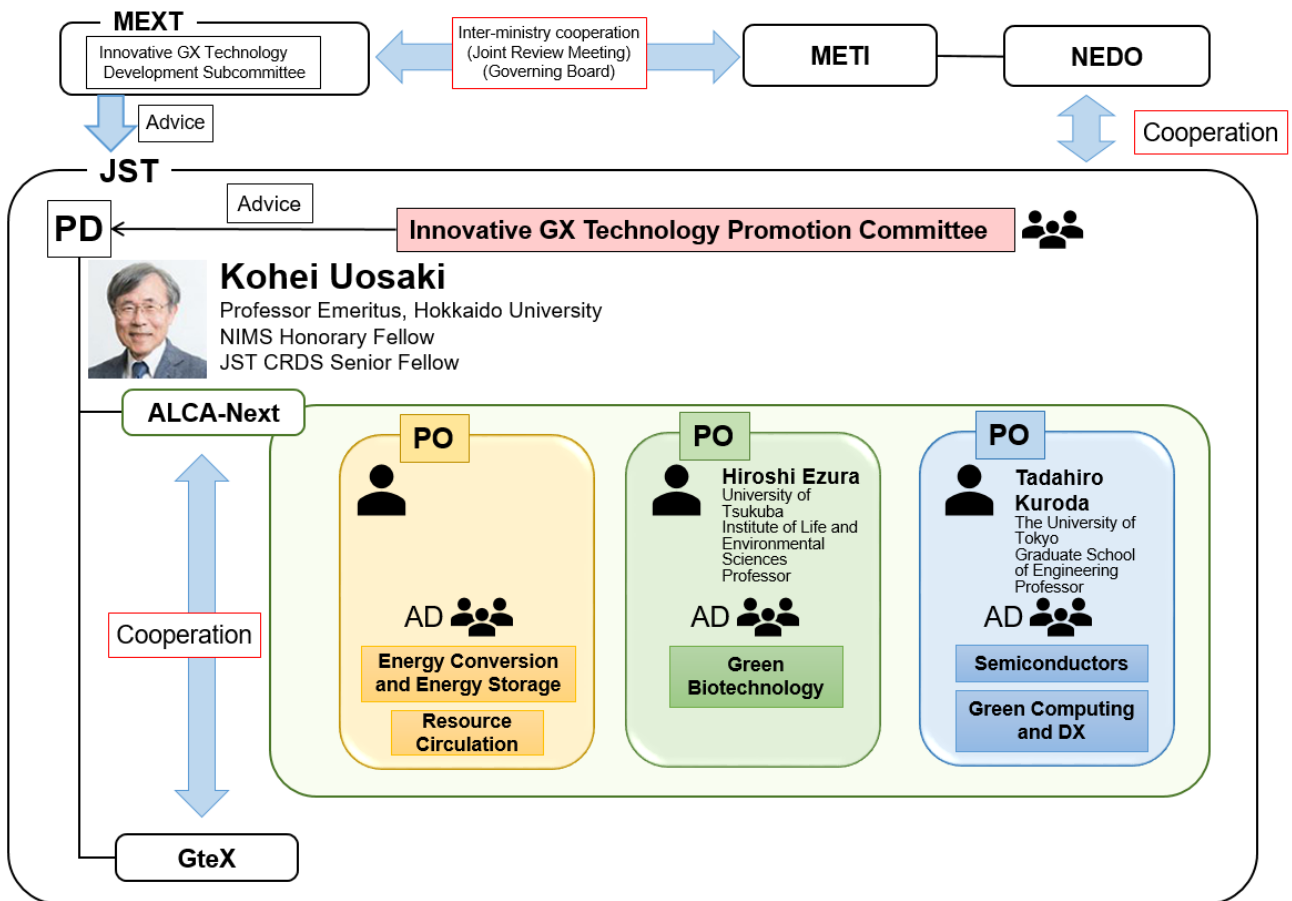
MEXT
Innovative GX Technology Development Subcommittee

Inter-ministry cooperation
(Joint Review Meeting)
(Governing Board)

METI

NEDO

Advice

Cooperation

JST

Advice

PD

Innovative GX Technology Promotion Committee

Kohei Uosaki
Professor Emeritus, Hokkaido University
NIMS Honorary Fellow
JST CRDS Senior Fellow

ALCA-Next

PO

AD

Energy Conversion and Energy Storage

Resource Circulation

PO

Hiroshi Ezura
University of Tsukuba
Institute of Life and Environmental Sciences
Professor

AD

Green Biotechnology

PO

Tadahiro Kuroda
The University of Tokyo
Graduate School of Engineering
Professor

AD

Semiconductors

Green Computing and DX

Cooperation

GteX